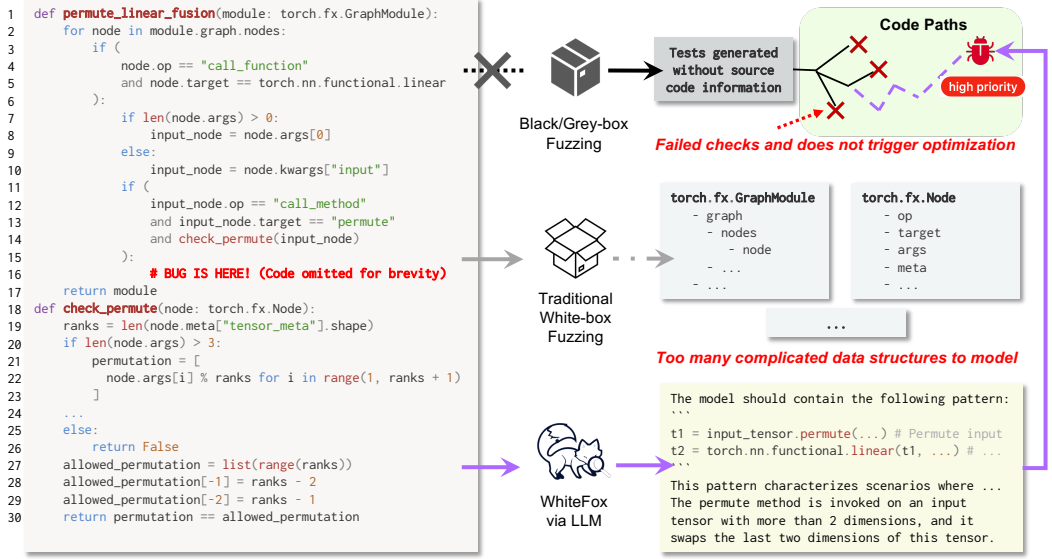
1 def permute_linear_fusion(module: torch.fx.GraphModule):
2     for node in module.graph.nodes:
3         if (
4             node.op == "call_function"
5             and node.target == torch.nn.functional.linear
6         ):
7             if len(node.args) > 0:
8                 input_node = node.args[0]
9             else:
10                input_node = node.kwargs["input"]
11            if (
12                input_node.op == "call_method"
13                and input_node.target == "permute"
14                and check_permute(input_node)
15            ):
16                # BUG IS HERE! (Code omitted for brevity)
17    return module
18 def check_permute(node: torch.fx.Node):
19     ranks = len(node.meta["tensor_meta"].shape)
20     if len(node.args) > 3:
21         permutation = [
22             node.args[i] % ranks for i in range(1, ranks + 1)
23         ]
24     ...
25     else:
26         return False
27     allowed_permutation = list(range(ranks))
28     allowed_permutation[-1] = ranks - 2
29     allowed_permutation[-2] = ranks - 1
30     return permutation == allowed_permutation

Black/Grey-box Fuzzing

Tests generated without source code information

Code Paths

high priority

Failed checks and does not trigger optimization

Traditional White-box Fuzzing

torch.fx.GraphModule
- graph
  - nodes
    - node
  - ...
- ...

torch.fx.Node
- op
- target
- args
- meta
- ...

...

Too many complicated data structures to model

WhiteFox via LLM

The model should contain the following pattern:
```
t1 = input_tensor.permute(...) # Permute input
t2 = torch.nn.functional.linear(t1, ...) # ...
```
This pattern characterizes scenarios where ... The permute method is invoked on an input tensor with more than 2 dimensions, and it swaps the last two dimensions of this tensor.